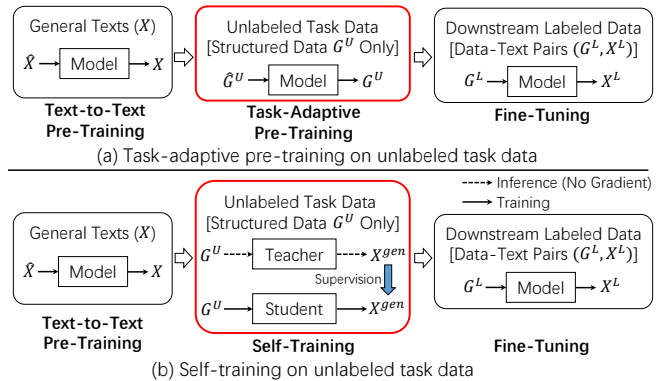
General Texts ($X$)

$\hat{X}$ Model $X$

**Text-to-Text Pre-Training**

Unlabeled Task Data [Structured Data $G^U$ Only]

$\hat{G}^U$ Model $G^U$

**Task-Adaptive Pre-Training**

Downstream Labeled Data [Data-Text Pairs ($G^L, X^L$)]

$G^L$ Model $X^L$

**Fine-Tuning**

(a) Task-adaptive pre-training on unlabeled task data

General Texts ($X$)

$\hat{X}$ Model $X$

**Text-to-Text Pre-Training**

Unlabeled Task Data [Structured Data $G^U$ Only]

$G^U$ Teacher $X^{gen}$

Supervision

$G^U$ Student $X^{gen}$

**Self-Training**

Inference (No Gradient)

Training

Downstream Labeled Data [Data-Text Pairs ($G^L, X^L$)]

$G^L$ Model $X^L$

**Fine-Tuning**

(b) Self-training on unlabeled task data